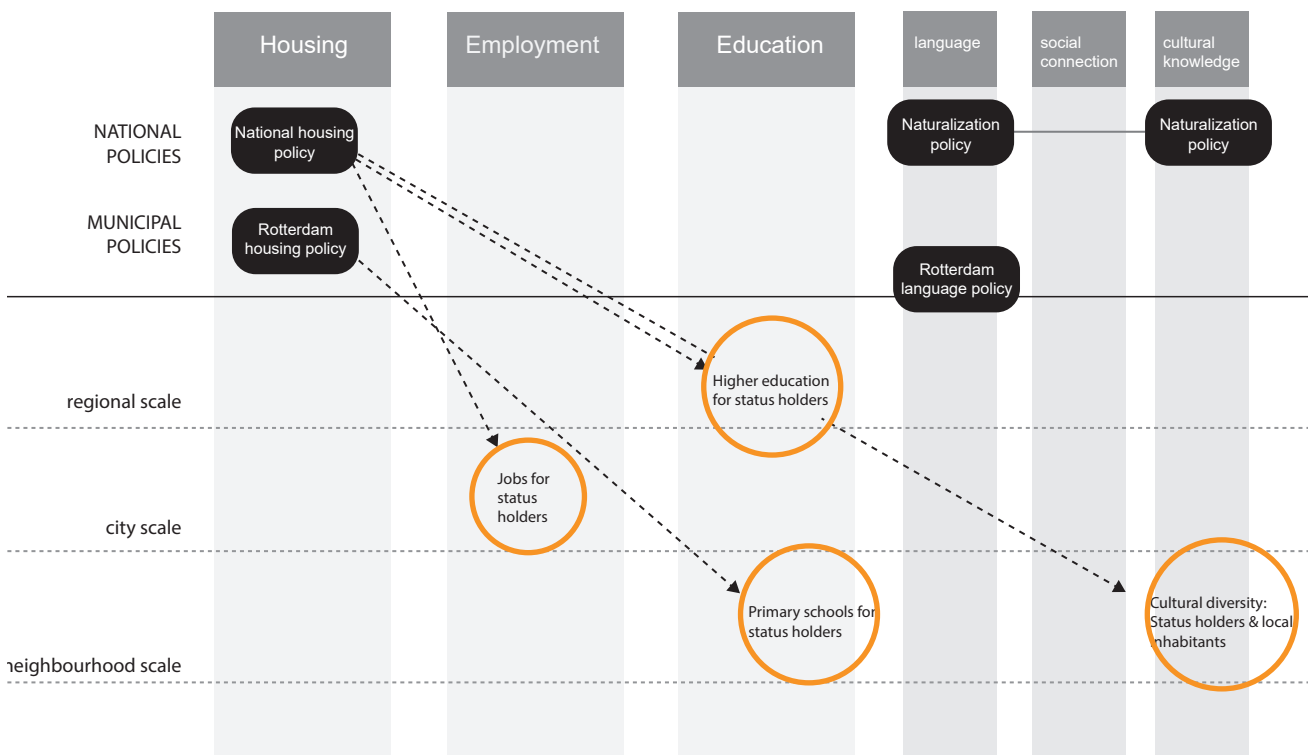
Housing

Employment

Education

language

social connection

cultural knowledge

NATIONAL POLICIES

National housing policy

Naturalization policy

Naturalization policy

MUNICIPAL POLICIES

Rotterdam housing policy

Rotterdam language policy

regional scale

Higher education for status holders

city scale

Jobs for status holders

neighbourhood scale

Primary schools for status holders

Cultural diversity: Status holders & local inhabitants